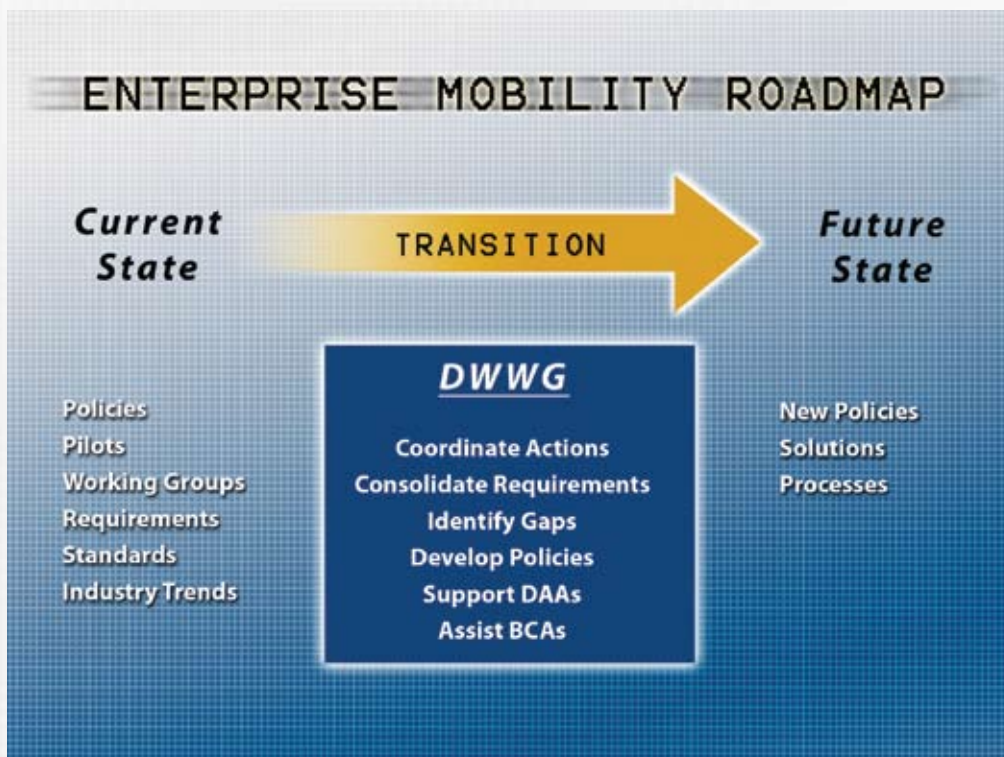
ENTERPRISE MOBILITY ROADMAP

Current State

TRANSITION

Future State

Policies
Pilots
Working Groups
Requirements
Standards
Industry Trends

DWWG

Coordinate Actions
Consolidate Requirements
Identify Gaps
Develop Policies
Support DAAs
Assist BCAs

New Policies
Solutions
Processes